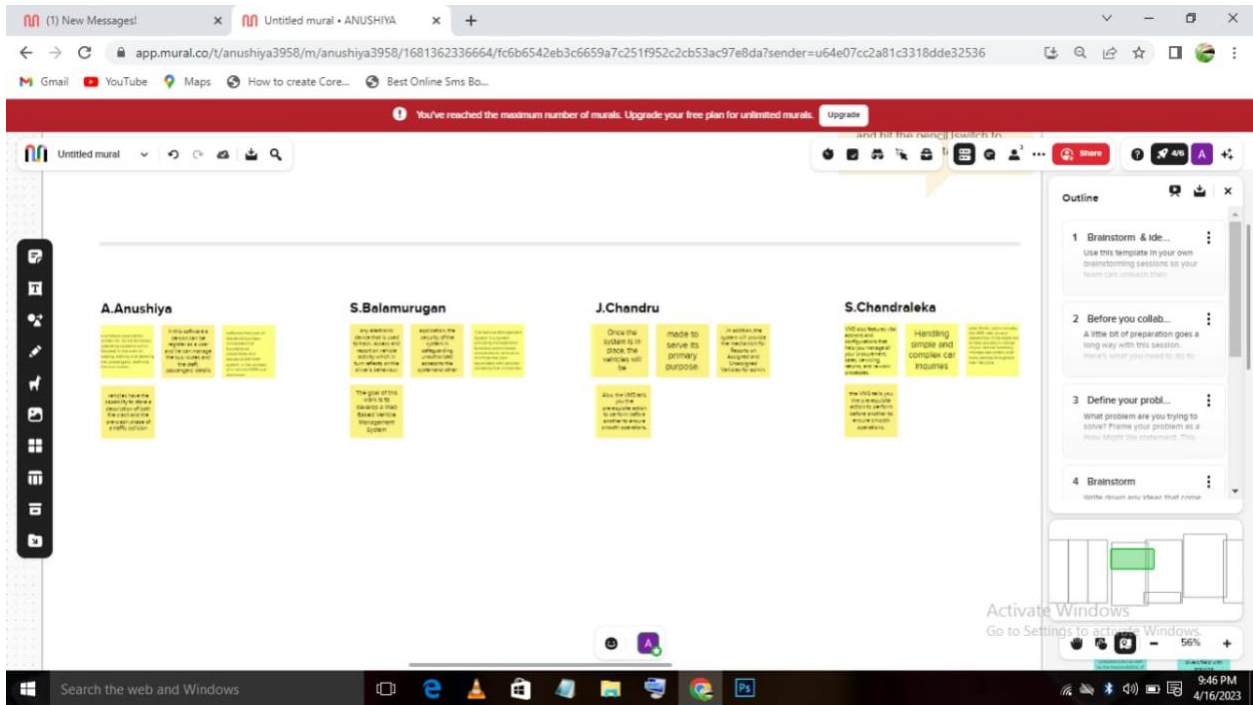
(1) New Messages! × Untitled mural • ANUSHIYA × +

app.mural.co/t/anushiya3958/m/anushiya3958/1681362336664/fc6b6542eb3c6659a7c251f952c2cb53ac97e8da?sender=u64e07cc2a81c3318dde32536

Gmail YouTube Maps How to create Core... Best Online Sms Bo...

You've reached the maximum number of murals. Upgrade your free plan for unlimited murals. Upgrade

Untitled mural

and hit the pencil switch to

Share

A

Outline

1 Brainstorm & ide...
Use this template in your own brainstorming sessions so your team can unleash their

2 Before you collab...
A little bit of preparation goes a long way with this session. Here's what you need to do to

3 Define your probl...
What problem are you trying to solve? Frame your problem as a How Might We statement. This

4 Brainstorm
Write down any ideas that come

A.Anushiya

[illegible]

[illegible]

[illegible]

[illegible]

S.Balamurugan

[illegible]

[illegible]

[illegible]

The goal of this work is to develop a Web Based Vehicle Management System

J.Chandru

Once the system is in place, the vehicles will be

made to serve its primary purpose.

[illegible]

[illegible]

S.Chandraleka

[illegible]

Handling simple and complex car inquiries

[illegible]

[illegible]

Activate Windows
Go to Settings to activate Windows.

56%

Search the web and Windows

9:46 PM
4/16/2023